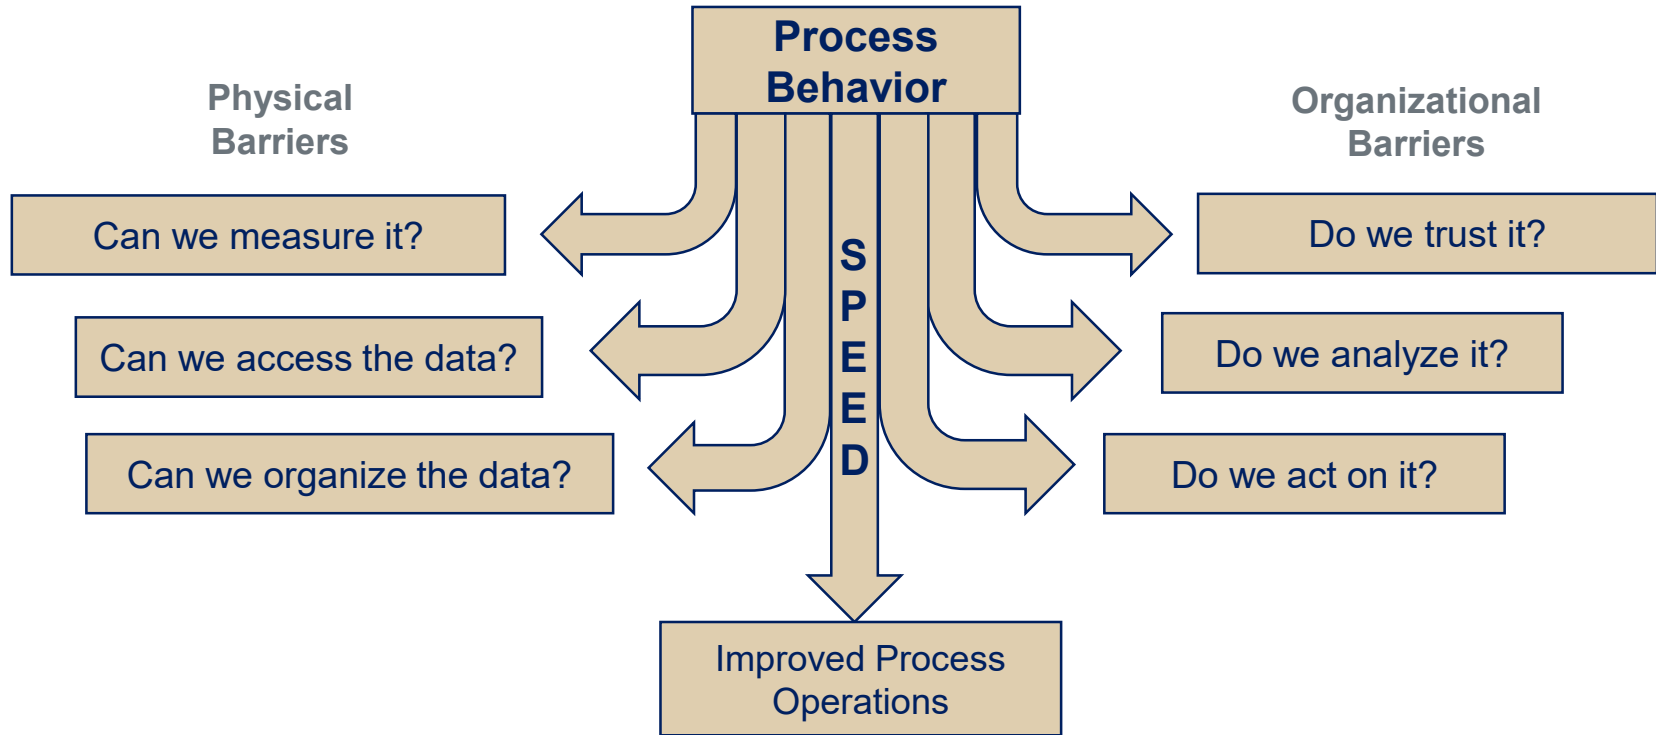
Process Behavior

Physical Barriers

Organizational Barriers

Can we measure it?

Can we access the data?

Can we organize the data?

SPEED

Do we trust it?

Do we analyze it?

Do we act on it?

Improved Process Operations